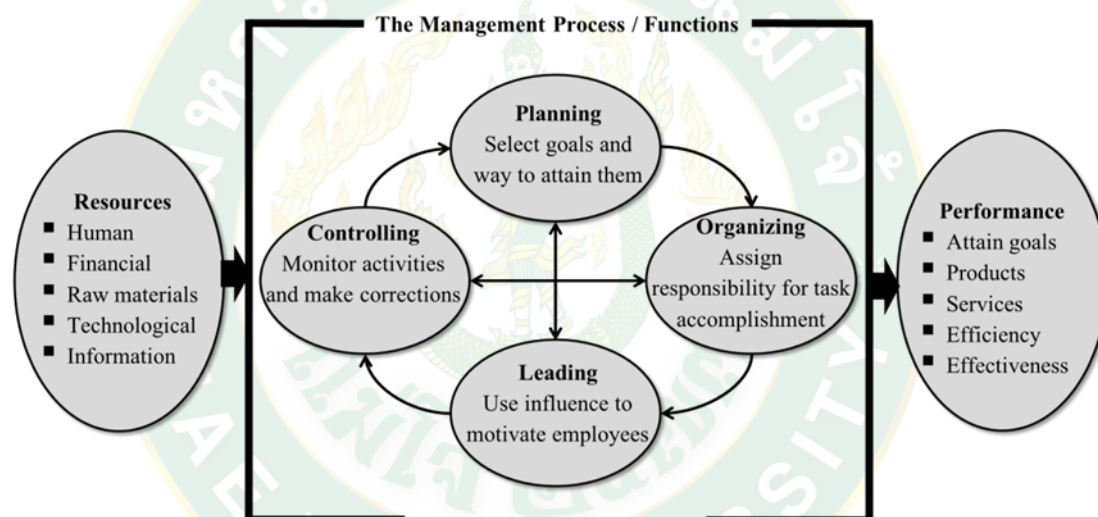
The Management Process / Functions

Resources
■ Human
■ Financial
■ Raw materials
■ Technological
■ Information

Planning
Select goals and way to attain them

Controlling
Monitor activities and make corrections

Organizing
Assign responsibility for task accomplishment

Leading
Use influence to motivate employees

Performance
■ Attain goals
■ Products
■ Services
■ Efficiency
■ Effectiveness